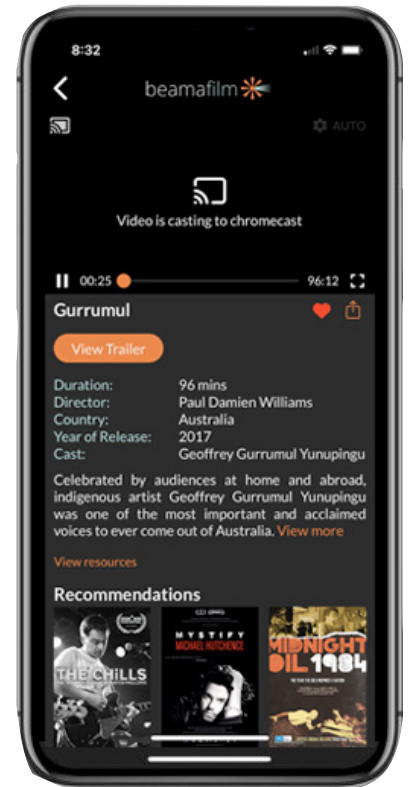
8:32

beamafilm

AUTO

Video is casting to chromecast

00:25

96:12

Gurrumul

View Trailer

| | |
|---|---|
| Duration: | 96 mins |
| Director: | Paul Damien Williams |
| Country: | Australia |
| Year of Release: | 2017 |
| Cast: | Geoffrey Gurrumul Yunupingu |

Celebrated by audiences at home and abroad, indigenous artist Geoffrey Gurrumul Yunupingu was one of the most important and acclaimed voices to ever come out of Australia. View more

View resources

Recommendations

THE CHILLS

MYSTIFY MICHAEL HUTCHENCE

MIDNIGHT OIL 1984